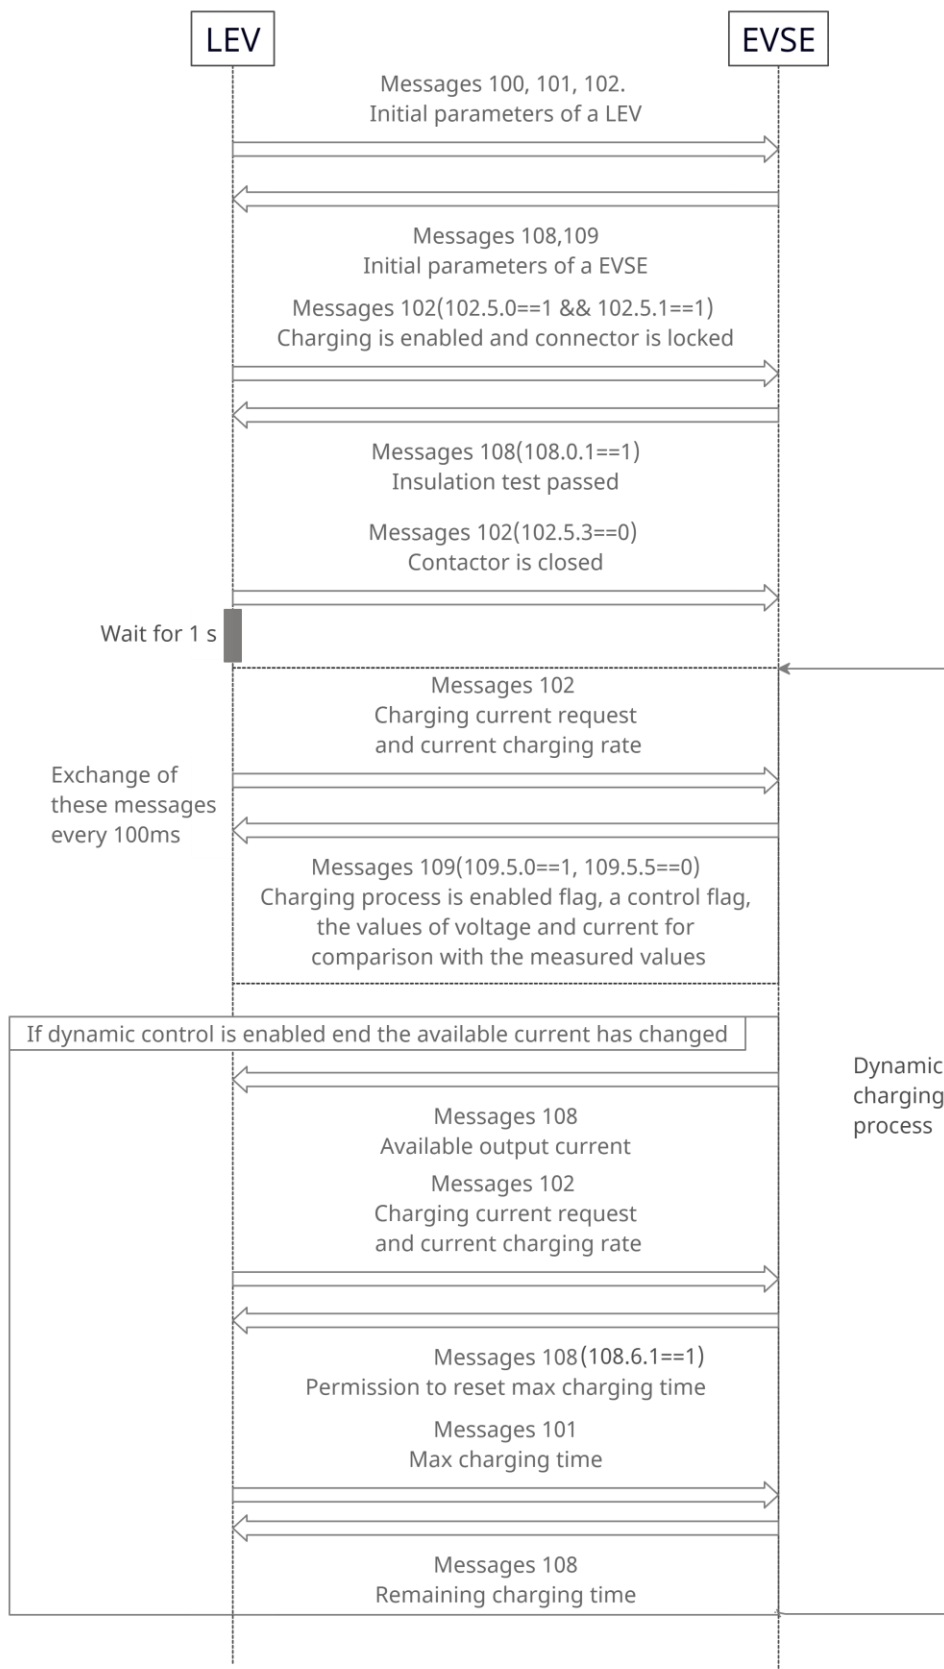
LEV

EVSE

Messages 100, 101, 102.
Initial parameters of a LEV

Messages 108,109
Initial parameters of a EVSE

Messages 102(102.5.0==1 && 102.5.1==1)
Charging is enabled and connector is locked

Messages 108(108.0.1==1)
Insulation test passed

Messages 102(102.5.3==0)
Contactor is closed

Wait for 1 s

Messages 102
Charging current request
and current charging rate

Exchange of these messages every 100ms

Messages 109(109.5.0==1, 109.5.5==0)
Charging process is enabled flag, a control flag, the values of voltage and current for comparison with the measured values

If dynamic control is enabled end the available current has changed

Dynamic charging process

Messages 108
Available output current

Messages 102
Charging current request
and current charging rate

Messages 108(108.6.1==1)
Permission to reset max charging time

Messages 101
Max charging time

Messages 108
Remaining charging time